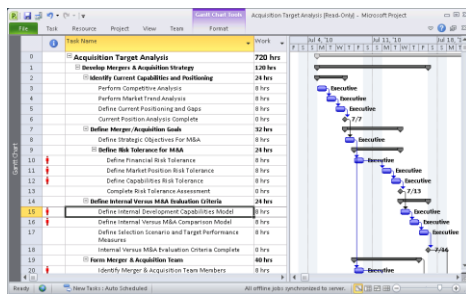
Gantt Chart Tools

Acquisition Target Analysis [Read-Only] - Microsoft Project

File | Task | Resource | Project | View | Team | Format

Gantt Chart

| | | Task Name | Work |
|---|---|---|---|
| 0 | | Acquisition Target Analysis | 720 hrs |
| 1 | | Develop Mergers & Acquisition Strategy | 120 hrs |
| 2 | | Identify Current Capabilities and Positioning | 24 hrs |
| 3 | | Perform Competitive Analysis | 8 hrs |
| 4 | | Perform Market Trend Analysis | 8 hrs |
| 5 | | Define Current Positioning and Gaps | 8 hrs |
| 6 | | Current Position Analysis Complete | 0 hrs |
| 7 | | Define Merger/Acquisition Goals | 32 hrs |
| 8 | | Define Strategic Objectives For M&A | 8 hrs |
| 9 | | Define Risk Tolerance for M&A | 24 hrs |
| 10 | | Define Financial Risk Tolerance | 8 hrs |
| 11 | | Define Market Position Risk Tolerance | 8 hrs |
| 12 | | Define Capabilities Risk Tolerance | 8 hrs |
| 13 | | Complete Risk Tolerance Assessment | 0 hrs |
| 14 | | Define Internal Versus M&A Evaluation Criteria | 24 hrs |
| 15 | | Define Internal Development Capabilities Model | 8 hrs |
| 16 | | Define Internal Versus M&A Comparison Model | 8 hrs |
| 17 | | Define Selection Scenario and Target Performance Measures | 8 hrs |
| 18 | | Internal Versus M&A Evaluation Criteria Complete | 0 hrs |
| 19 | | Form Merger & Acquisition Team | 40 hrs |
| 20 | | Identify Merger & Acquisition Team Members | 8 hrs |

Jul 4, '10 | Jul 11, '10 | Jul 18, '1
F S S M T W T F S S M T W T F S S M T

Executive
Executive
Executive
7/7
Executive
Executive
Executive
Executive
7/13
Executive
Executive
Executive
7/16
Executive

Ready | New Tasks : Auto Scheduled | All offline jobs synchronized to server.